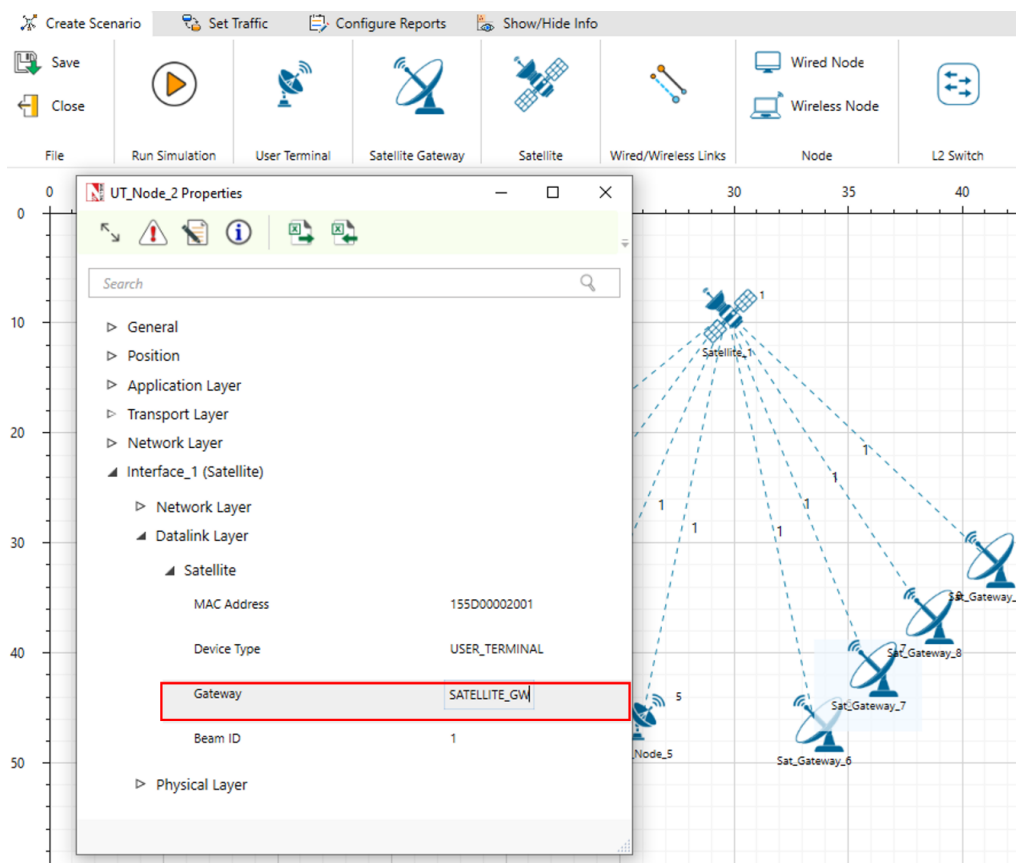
Create Scenario | Set Traffic | Configure Reports | Show/Hide Info

Save
Close
File

Run Simulation

User Terminal

Satellite Gateway

Satellite

Wired/Wireless Links

Wired Node
Wireless Node
Node

L2 Switch

0 30 35 40

0
10
20
30
40
50

UT_Node_2 Properties

Search

▷ General
▷ Position
▷ Application Layer
▷ Transport Layer
▷ Network Layer
◢ Interface_1 (Satellite)
▷ Network Layer
◢ Datalink Layer
◢ Satellite

| | |
|---|---|
| MAC Address | 155D00002001 |
| Device Type | USER_TERMINAL |
| Gateway | SATELLITE_GW |
| Beam ID | 1 |

▷ Physical Layer

1
Satellite_1
1
1
1
1
1
1
Sat_Gateway_
Sat_Gateway_8
Sat_Gateway_7
Sat_Gateway_6
5
Node_5